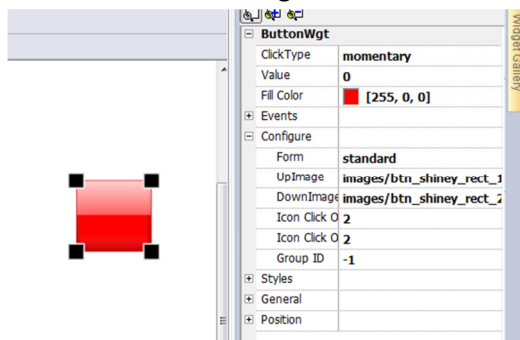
ButtonWgt

| | |
|---|---|
| ClickType | momentary |
| Value | 0 |
| Fill Color | [255, 0, 0] |
| Events | |
| Configure | |
| Form | standard |
| UpImage | images/btn_shiney_rect_1 |
| DownImage | images/btn_shiney_rect_2 |
| Icon Click O | 2 |
| Icon Click O | 2 |
| Group ID | -1 |
| Styles | |
| General | |
| Position | |

Widget Gallery